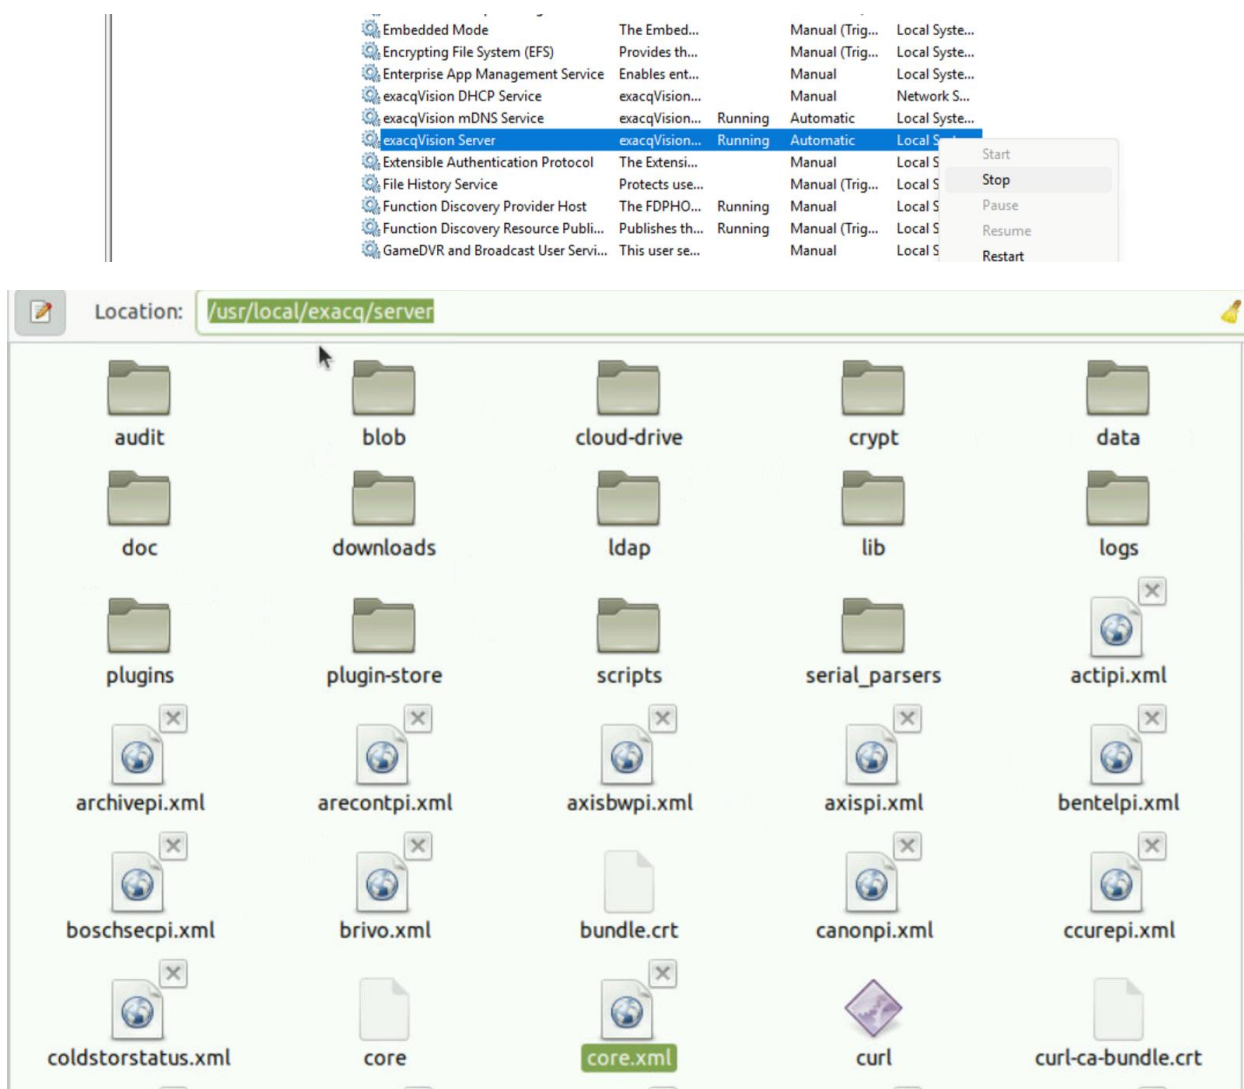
| | | | | |
|---|---|---|---|---|
| Embedded Mode | The Embed... | | Manual (Trig... | Local Syste... |
| Encrypting File System (EFS) | Provides th... | | Manual (Trig... | Local Syste... |
| Enterprise App Management Service | Enables ent... | | Manual | Local Syste... |
| exacqVision DHCP Service | exacqVision... | | Manual | Network S... |
| exacqVision mDNS Service | exacqVision... | Running | Automatic | Local Syste... |
| exacqVision Server | exacqVision... | Running | Automatic | Local S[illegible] |
| Extensible Authentication Protocol | The Extensi... | | Manual | Local S |
| File History Service | Protects use... | | Manual (Trig... | Local S |
| Function Discovery Provider Host | The FDPHO... | Running | Manual | Local S |
| Function Discovery Resource Publi... | Publishes th... | Running | Manual (Trig... | Local S |
| GameDVR and Broadcast User Servi... | This user se... | | Manual | Local S |

Start
Stop
Pause
Resume
Restart

Location: /usr/local/exacq/server

audit
blob
cloud-drive
crypt
data
doc
downloads
ldap
lib
logs
plugins
plugin-store
scripts
serial_parsers
actipi.xml
archivepi.xml
arecontpi.xml
axisbwpi.xml
axispi.xml
bentelpi.xml
boschsecpi.xml
brivo.xml
bundle.crt
canonpi.xml
ccurepi.xml
coldstorstatus.xml
core
core.xml
curl
curl-ca-bundle.crt